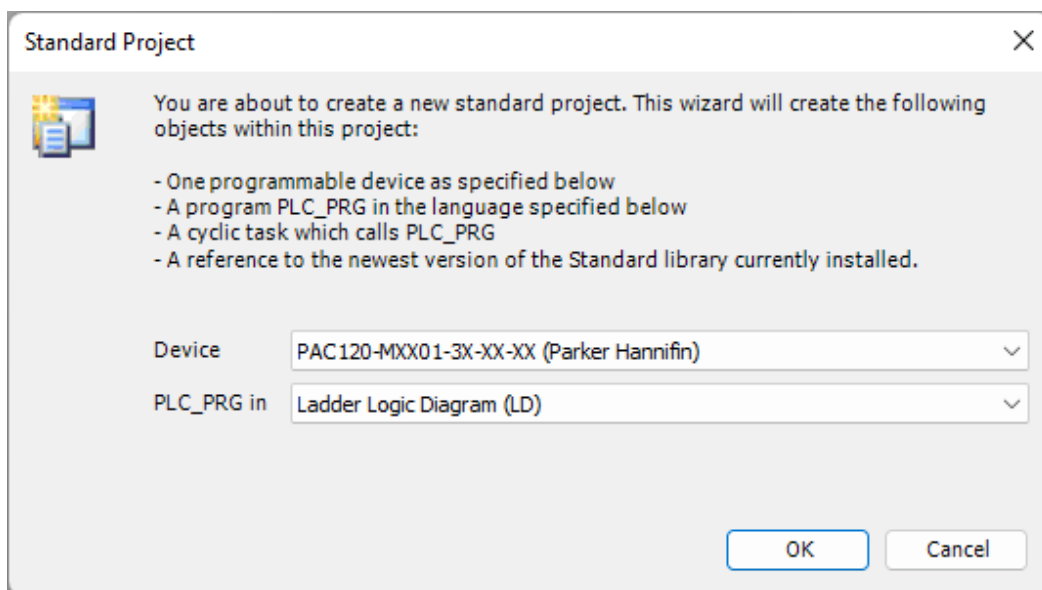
Standard Project

You are about to create a new standard project. This wizard will create the following objects within this project:

- One programmable device as specified below
- A program PLC_PRG in the language specified below
- A cyclic task which calls PLC_PRG
- A reference to the newest version of the Standard library currently installed.

Device PAC120-MXX01-3X-XX-XX (Parker Hannifin)

PLC_PRG in Ladder Logic Diagram (LD)

OK Cancel